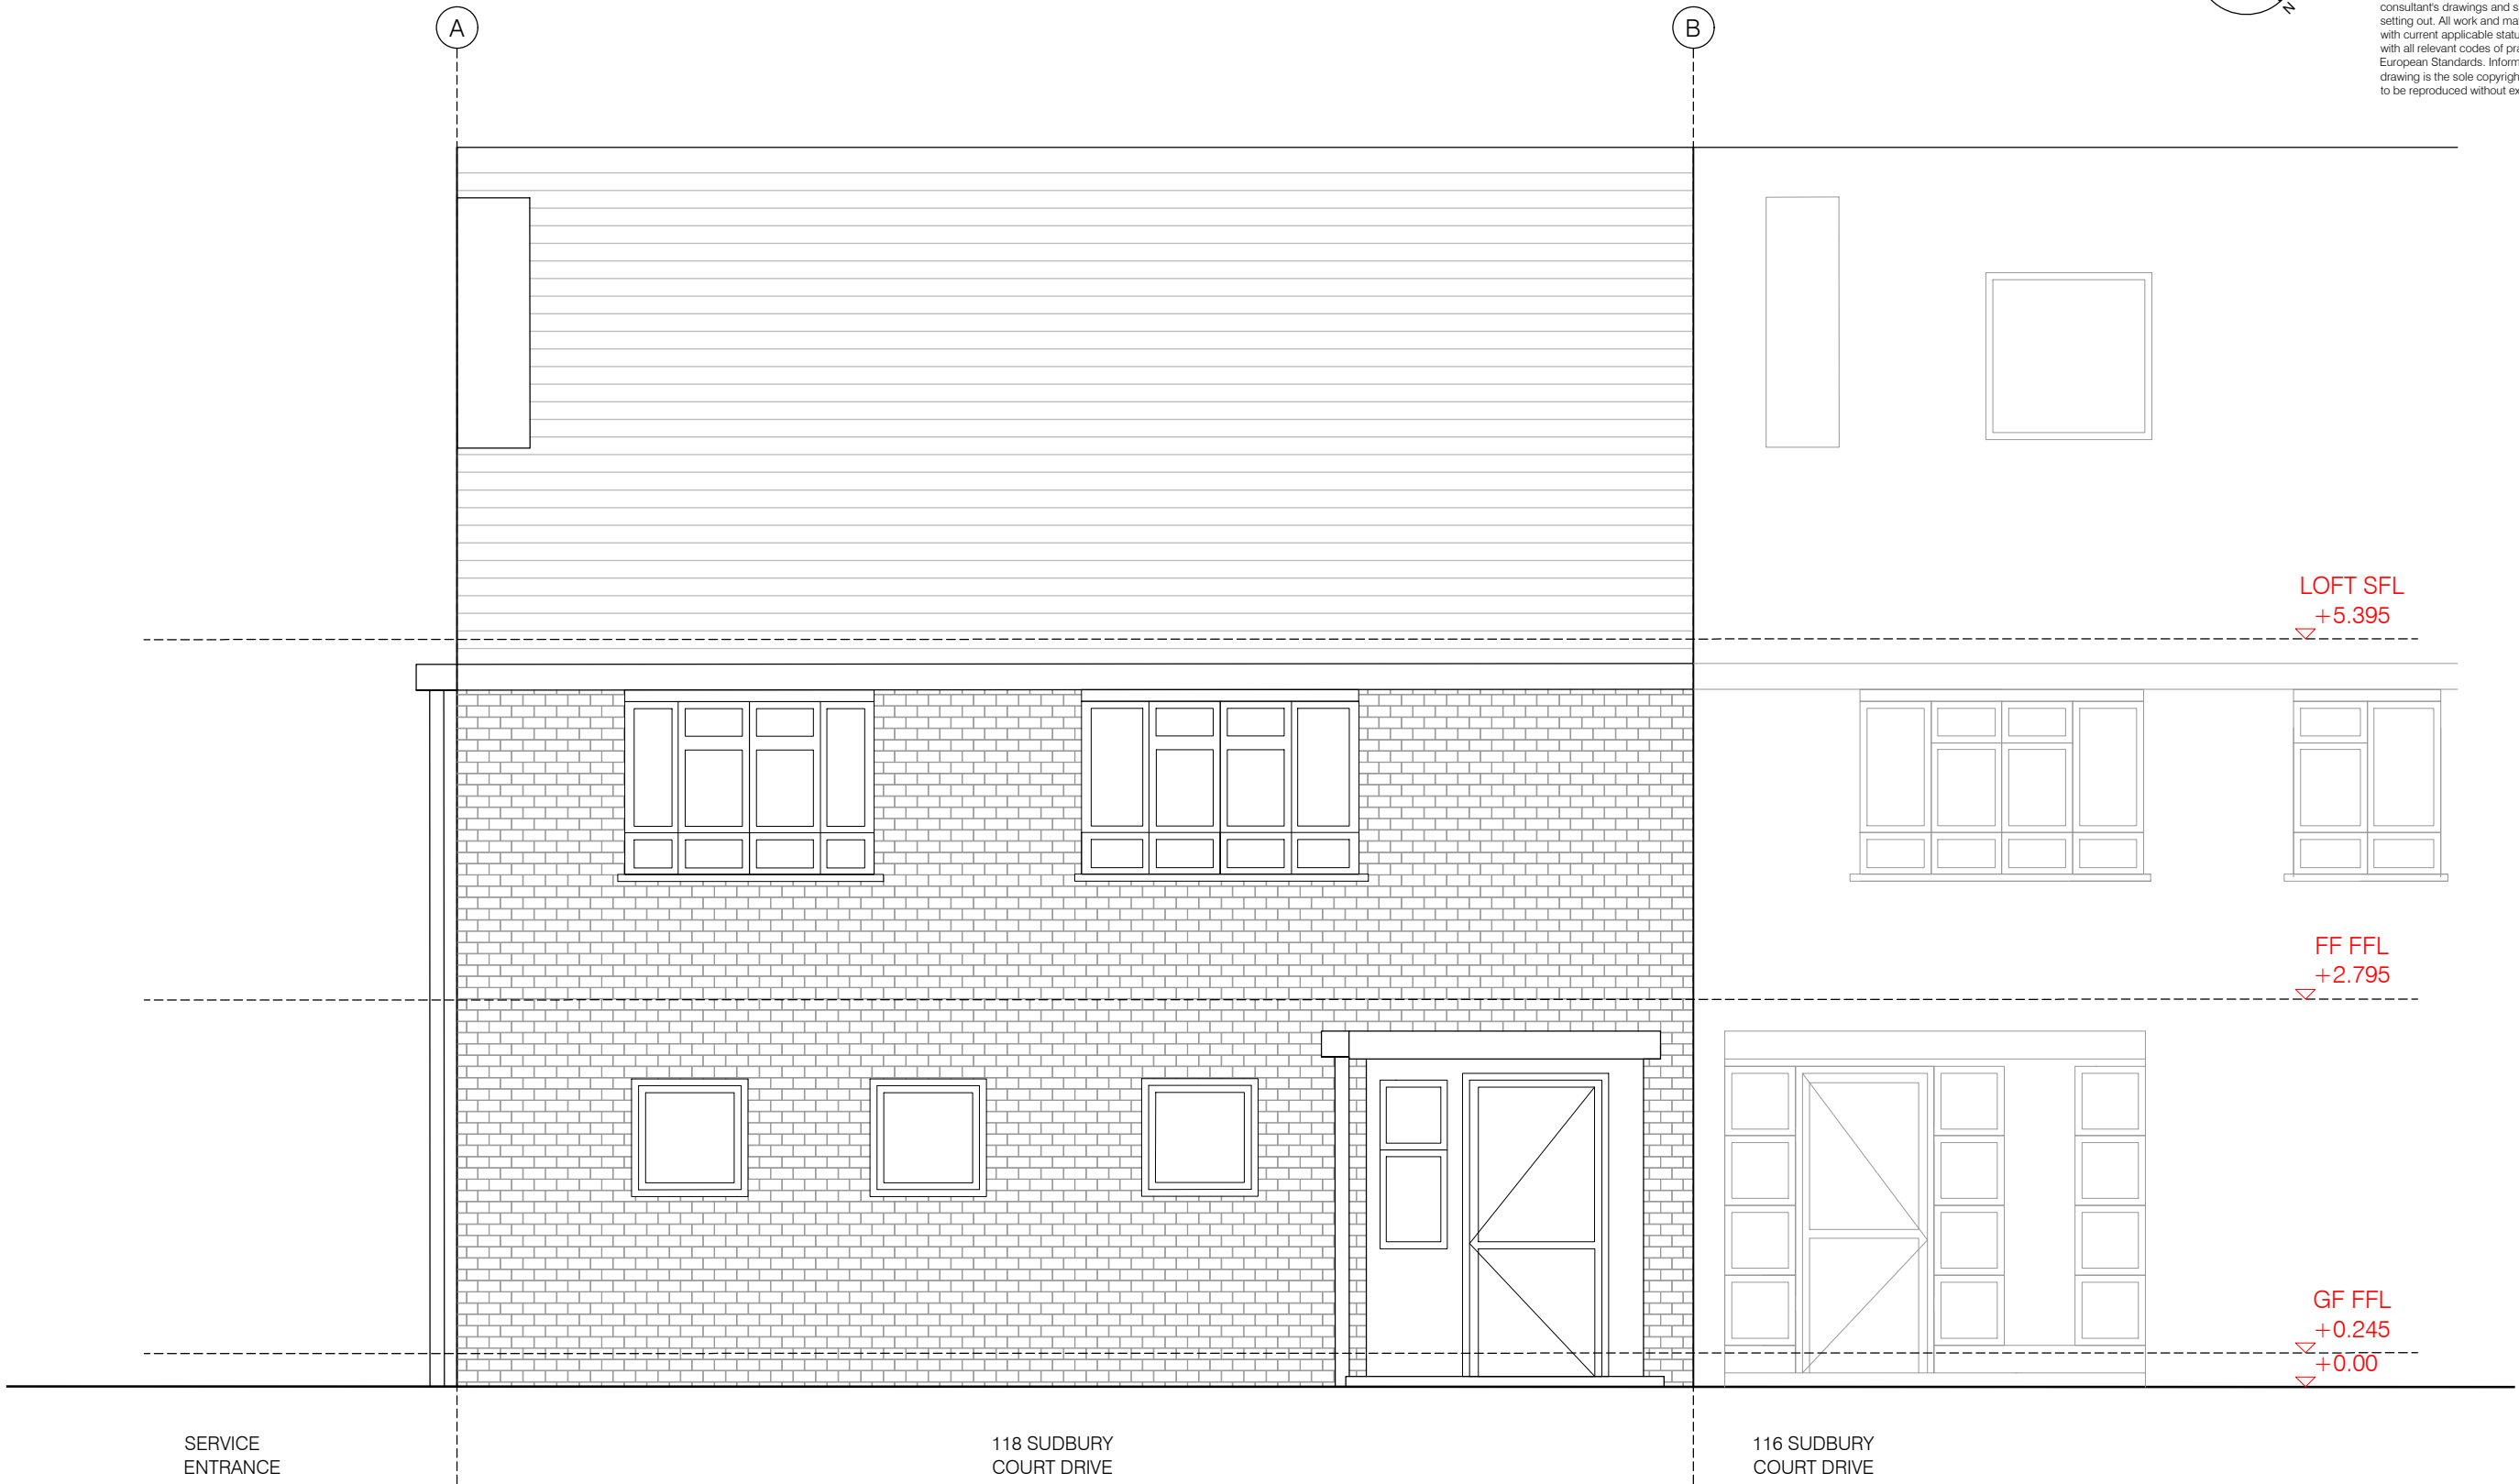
consultant's drawings and s
setting out. All work and ma
with current applicable statu
with all relevant codes of pra
European Standards. Inform
drawing is the sole copyrigh
to be reproduced without ex

N

A

B

LOFT SFL
+5.395

FF FFL
+2.795

GF FFL
+0.245
+0.00

SERVICE
ENTRANCE

118 SUDBURY
COURT DRIVE

116 SUDBURY
COURT DRIVE